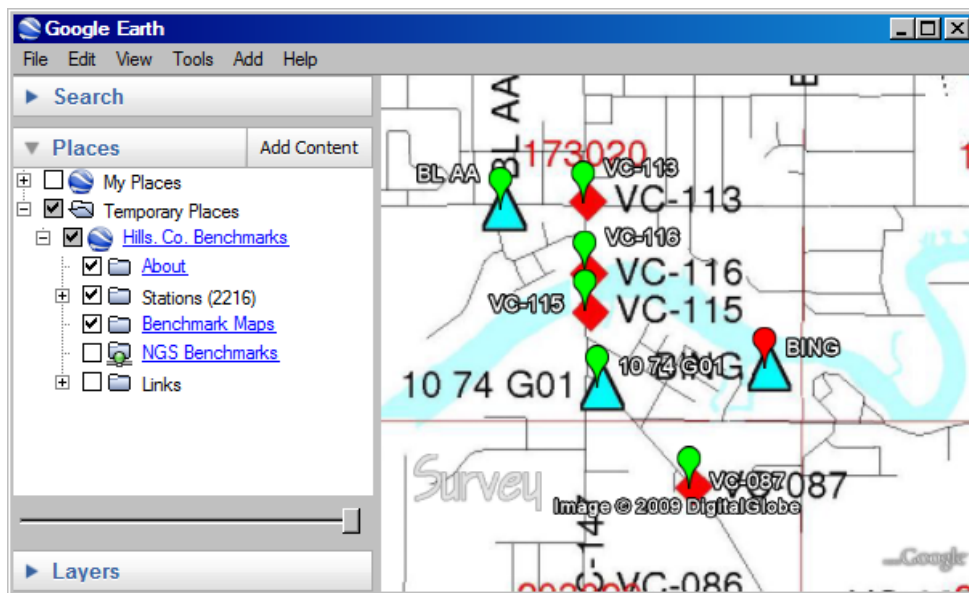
Google Earth

File Edit View Tools Add Help

Search

Places

Add Content

My Places

Temporary Places

Hills. Co. Benchmarks

About

Stations (2216)

Benchmark Maps

NGS Benchmarks

Links

Layers

BL AA

173020

VC-113

VC-113

BL AA

VC-116

VC-116

VC-115

VC-115

10 74 G01

10 74 G01

G

BING

Survey

VC-087

VC-087

Image © 2009 DigitalGlobe

VC-086

Google